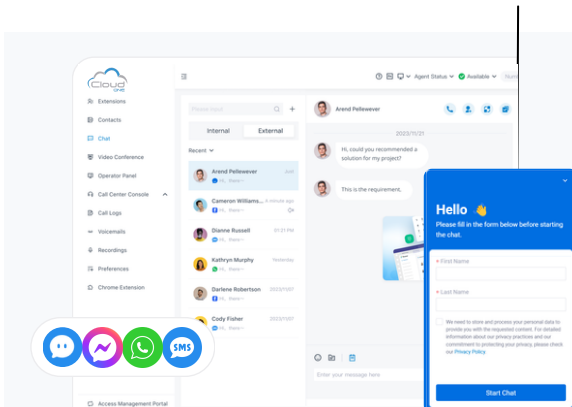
Cloud UHC

Extensions
Contacts
Chat
Video Conference
Operator Panel
Call Center Console
Call Logs
Voicemails
Recordings
Preferences
Chrome Extension
Access Management Portal

Agent Status
Available

Please input

Internal
External

Recent

Arend Pellewever
Just

Cameron Williams...
4 minute ago

Dianne Russell
01:31 PM

Kathryn Murphy
Yesterday

Darlene Robertson
2023/11/07

Cody Fisher
2023/11/07

Arend Pellewever

2023/11/21

Hi, could you recommended a solution for my project?

This is the requirement.

Enter your message here

SMS

Hello 👋
Please fill in the form below before starting the chat.

* First Name

* Last Name

We need to store and process your personal data to provide you with the requested content. For detailed information about our privacy practices and our commitment to protecting your privacy, please check our Privacy Policy.

Start Chat